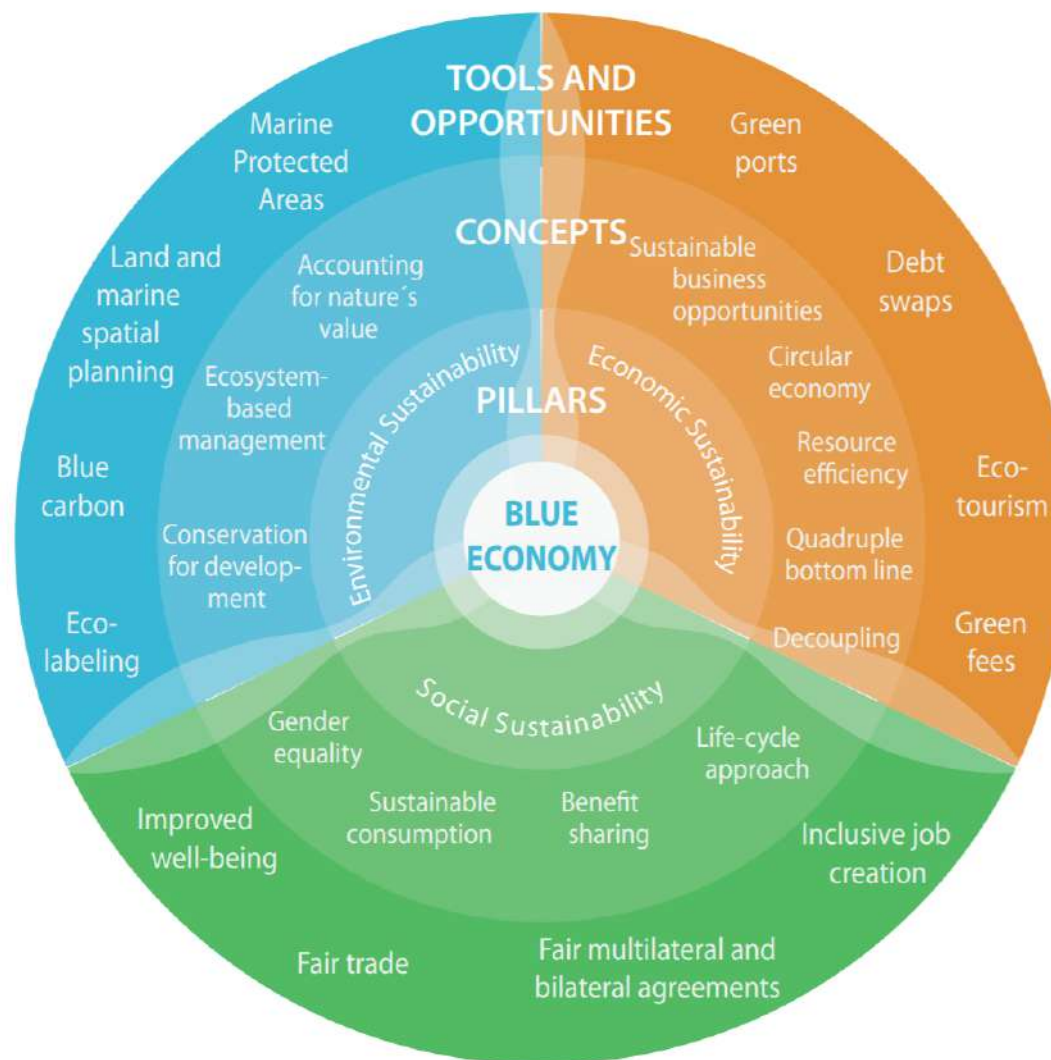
TOOLS AND OPPORTUNITIES

Marine Protected Areas

Land and marine spatial planning

Blue carbon

Eco-labeling

Green ports

Debt swaps

Eco-tourism

Green fees

CONCEPTS

Accounting for nature´s value

Ecosystem-based management

Conservation for development

Sustainable business opportunities

Circular economy

Resource efficiency

Quadruple bottom line

Decoupling

PILLARS

Environmental Sustainability

Economic Sustainability

Social Sustainability

BLUE ECONOMY

Gender equality

Sustainable consumption

Benefit sharing

Life-cycle approach

Improved well-being

Inclusive job creation

Fair trade

Fair multilateral and bilateral agreements